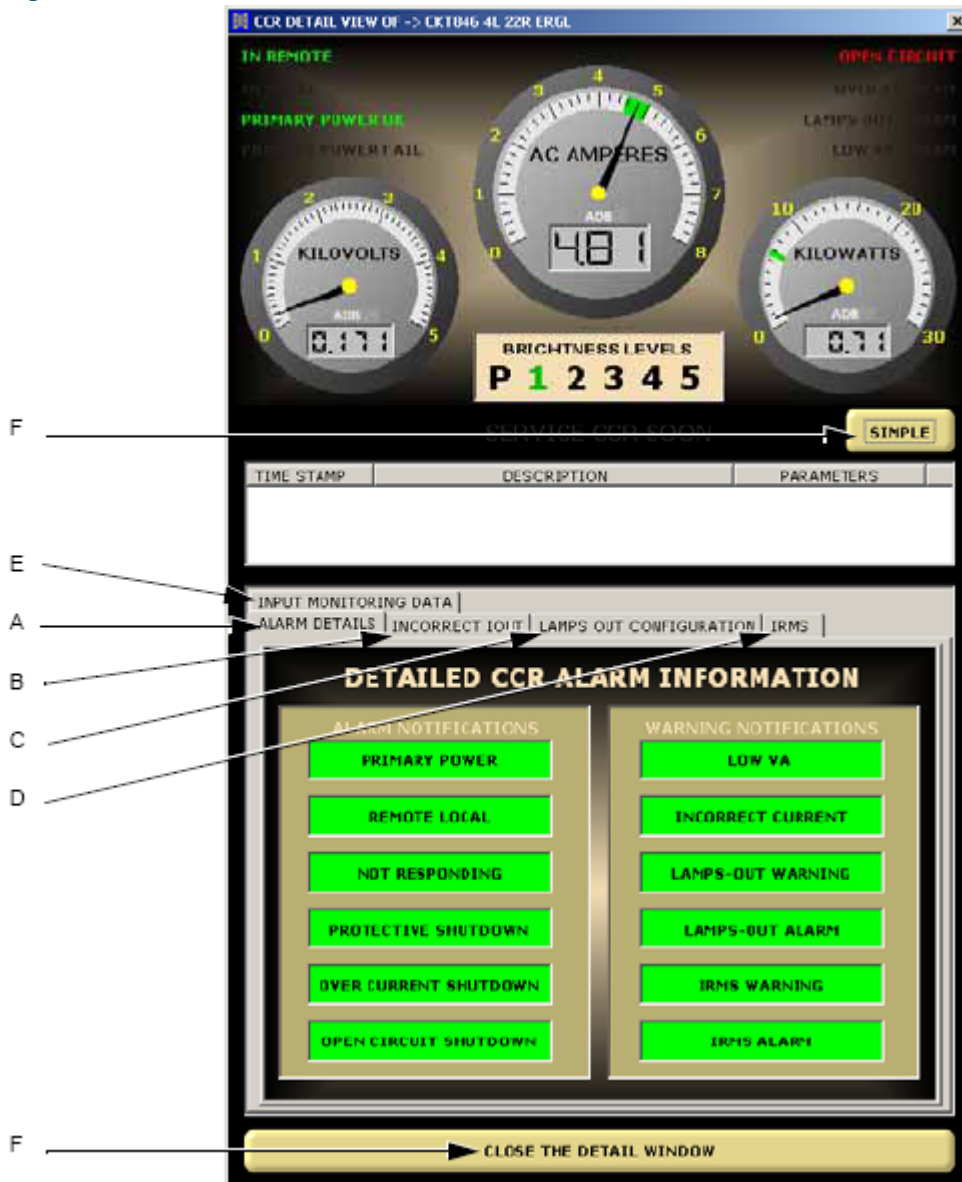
CCR DETAIL VIEW OF -> CKT046 4L 22R ERGL

IN REMOTE
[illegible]
PRIMARY POWER OK
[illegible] POWER FAIL

OPEN CIRCUIT
OVER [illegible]
LAMPS OUT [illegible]
LOW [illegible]

AC AMPERES
0 1 2 3 4 5 6 7 8
ADB
4.81

KILOVOLTS
0 1 2 3 4 5
ADB
0.171

KILOWATTS
0 10 20 30
ADB
0.71

BRIGHTNESS LEVELS
P 1 2 3 4 5

F
SERVICE CCR SOON
SIMPLE

| TIME STAMP | DESCRIPTION | PARAMETERS |
|---|---|---|

E
A
B
C
D

INPUT MONITORING DATA
ALARM DETAILS | INCORRECT IOUT | LAMPS OUT CONFIGURATION | IRMS

DETAILED CCR ALARM INFORMATION

ALARM NOTIFICATIONS
PRIMARY POWER
REMOTE LOCAL
NOT RESPONDING
PROTECTIVE SHUTDOWN
OVER CURRENT SHUTDOWN
OPEN CIRCUIT SHUTDOWN

WARNING NOTIFICATIONS
LOW VA
INCORRECT CURRENT
LAMPS-OUT WARNING
LAMPS-OUT ALARM
IRMS WARNING
IRMS ALARM

F
CLOSE THE DETAIL WINDOW